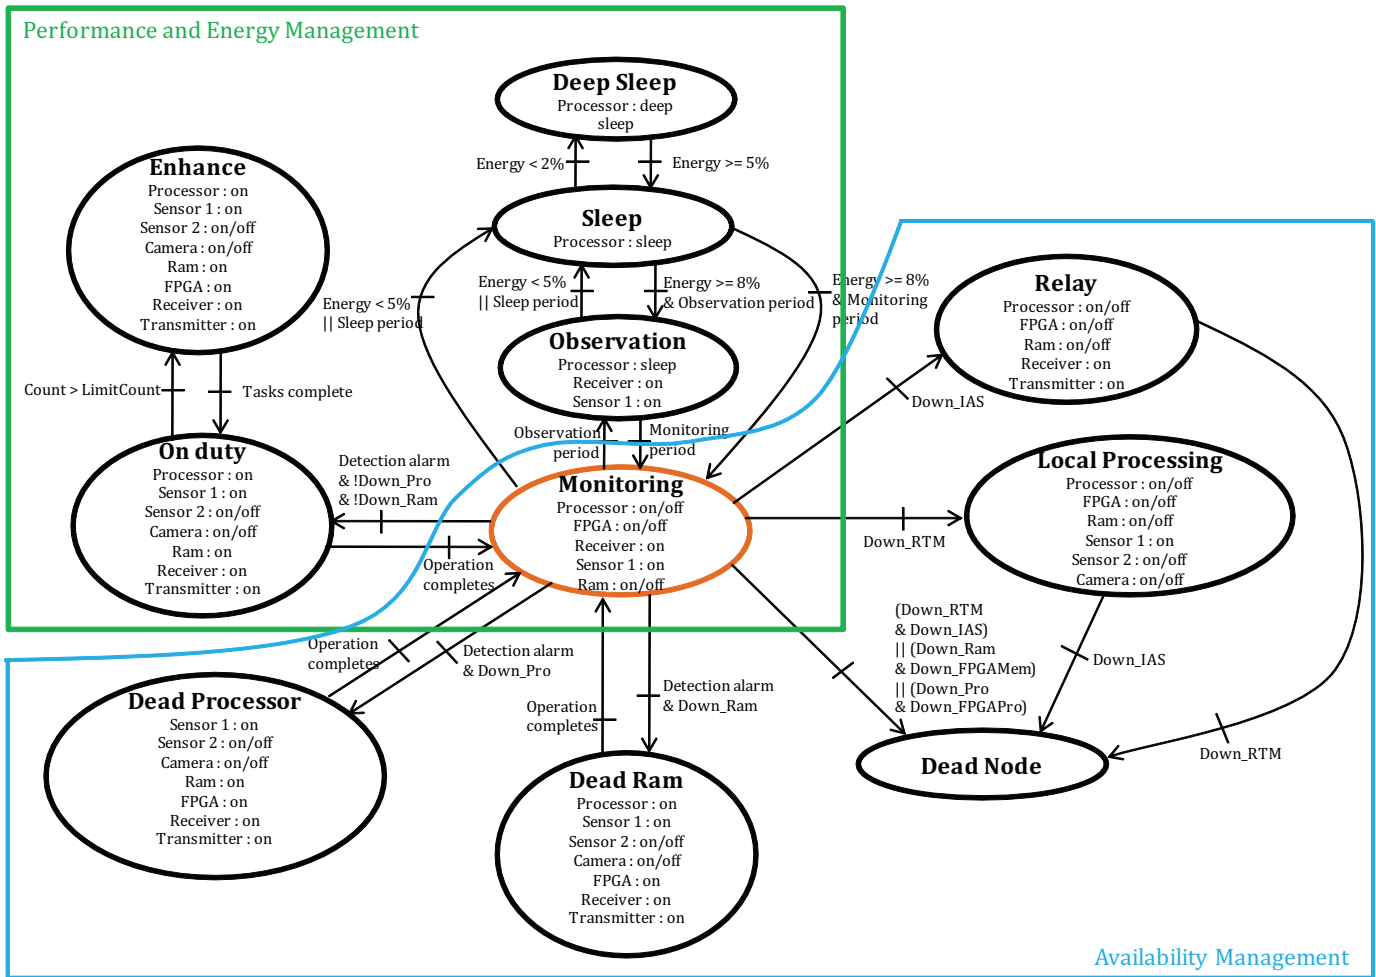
Performance and Energy Management

Deep Sleep
Processor : deep sleep

Energy < 2%
Energy >= 5%

Enhance
Processor : on
Sensor 1 : on
Sensor 2 : on/off
Camera : on/off
Ram : on
FPGA : on
Receiver : on
Transmitter : on

Sleep
Processor : sleep

Energy < 5%
|| Sleep period

Energy >= 8%
& Observation period

Energy < 5%
|| Sleep period

Energy >= 8%
& Monitoring period

Observation
Processor : sleep
Receiver : on
Sensor 1 : on

Relay
Processor : on/off
FPGA : on/off
Ram : on/off
Receiver : on
Transmitter : on

Count > LimitCount
Tasks complete

Down_IAS

Observation period
Monitoring period

On duty
Processor : on
Sensor 1 : on
Sensor 2 : on/off
Camera : on/off
Ram : on
Receiver : on
Transmitter : on

Detection alarm
& !Down_Pro
& !Down_Ram

Monitoring
Processor : on/off
FPGA : on/off
Receiver : on
Sensor 1 : on
Ram : on/off

Operation completes

Local Processing
Processor : on/off
FPGA : on/off
Ram : on/off
Sensor 1 : on
Sensor 2 : on/off
Camera : on/off

Down_RTM

(Down_RTM
& Down_IAS)
|| (Down_Ram
& Down_FPGAMem)
|| (Down_Pro
& Down_FPGAPro)

Down_IAS

Operation completes
Detection alarm
& Down_Pro

Detection alarm
& Down_Ram
Operation completes

Dead Processor
Sensor 1 : on
Sensor 2 : on/off
Camera : on/off
Ram : on
FPGA : on
Receiver : on
Transmitter : on

Dead Node

Down_RTM

Dead Ram
Processor : on
Sensor 1 : on
Sensor 2 : on/off
Camera : on/off
FPGA : on
Receiver : on
Transmitter : on

Availability Management